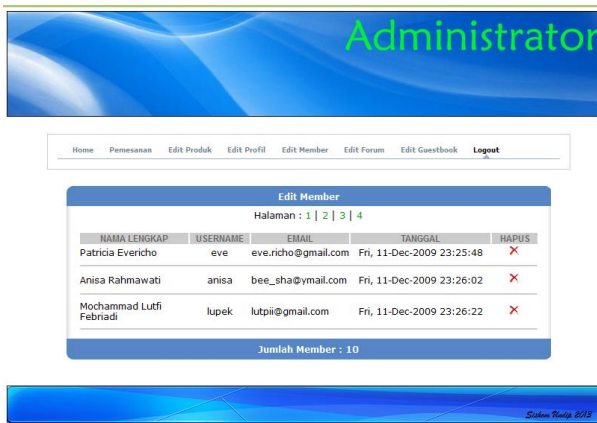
Administrator

Home Pemesanan Edit Produk Edit Profil Edit Member Edit Forum Edit Guestbook Logout

Edit Member

Halaman : 1 | 2 | 3 | 4

| NAMA LENGKAP | USERNAME | EMAIL | TANGGAL | HAPUS |
|---|---|---|---|---|
| Patricia Evericho | eve | eve.richo@gmail.com | Fri, 11-Dec-2009 23:25:48 | ✕ |
| Anisa Rahmawati | anisa | bee_sha@ymail.com | Fri, 11-Dec-2009 23:26:02 | ✕ |
| Mochammad Lutfi Febriadi | lupek | lutpii@gmail.com | Fri, 11-Dec-2009 23:26:22 | ✕ |

Jumlah Member : 10

Siskom Undip 2013